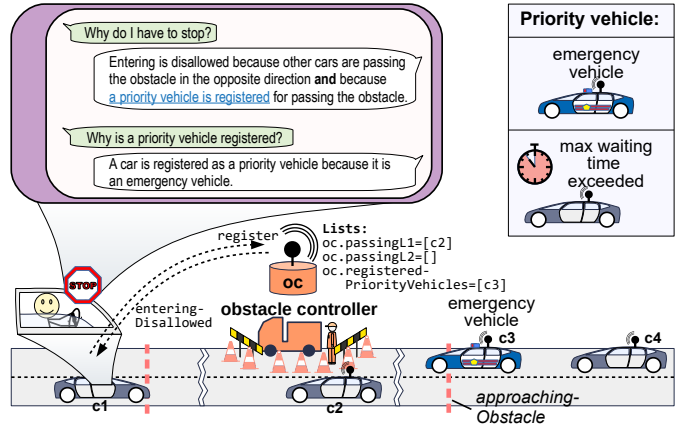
Why do I have to stop?

Entering is disallowed because other cars are passing the obstacle in the opposite direction **and** because a priority vehicle is registered for passing the obstacle.

Why is a priority vehicle registered?

A car is registered as a priority vehicle because it is an emergency vehicle.

**Priority vehicle:**

emergency vehicle

max waiting time exceeded

STOP

register

OC

Lists:
oc.passingL1=[c2]
oc.passingL2=[]
oc.registered-PriorityVehicles=[c3]

entering-Disallowed

obstacle controller

emergency vehicle

c3

c4

c1

c2

approaching-Obstacle